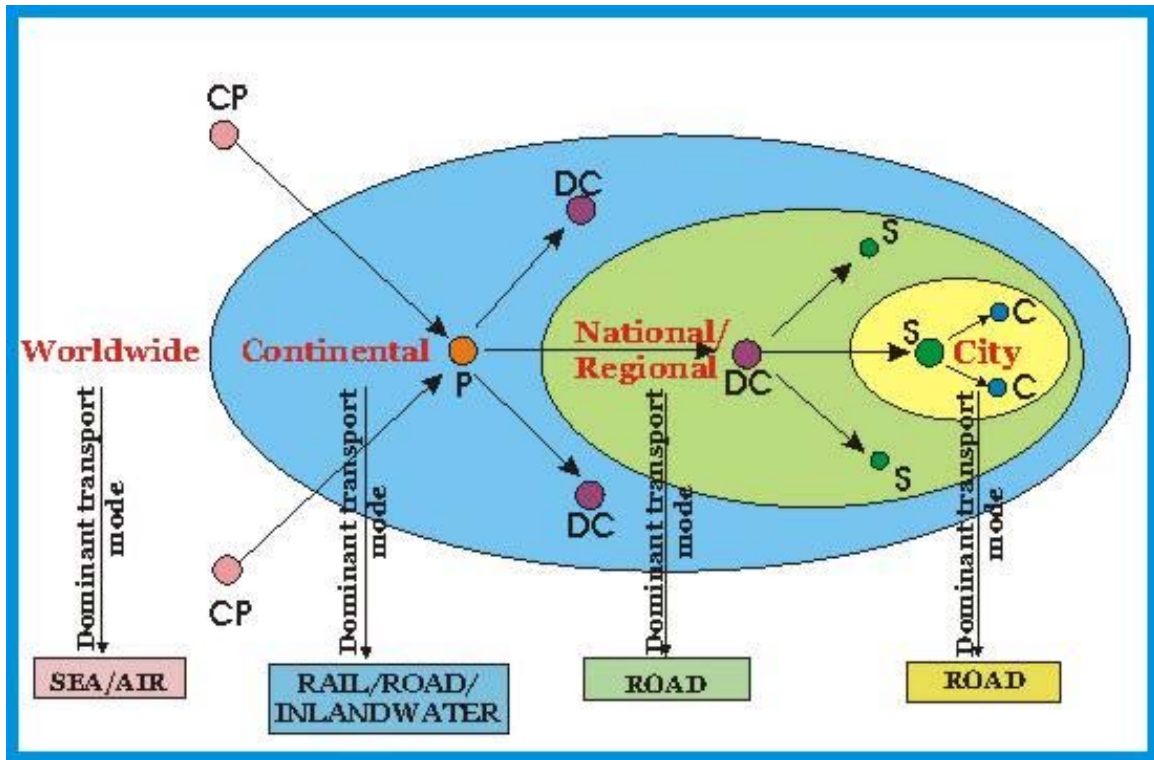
CP

DC

S

Worldwide

Continental

P

National/
Regional

DC

S

City

C

C

S

DC

CP

Dominant transport mode

Dominant transport mode

Dominant transport mode

Dominant transport mode

SEA/AIR

RAIL/ROAD/
INLANDWATER

ROAD

ROAD